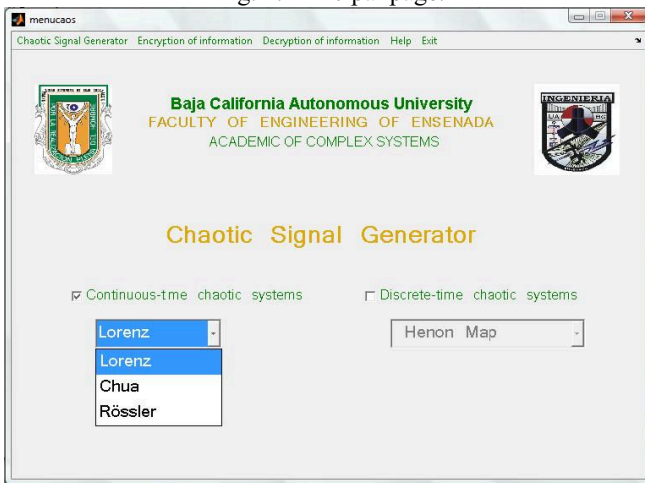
menucaos

Chaotic Signal Generator Encryption of information Decryption of information Help Exit

Baja California Autonomous University
FACULTY OF ENGINEERING OF ENSENADA
ACADEMIC OF COMPLEX SYSTEMS

INGENIERIA

Chaotic Signal Generator

☑ Continuous-tme chaotic systems

☐ Discrete-time chaotic systems

Lorenz

Lorenz
Chua
Rössler

Henon Map